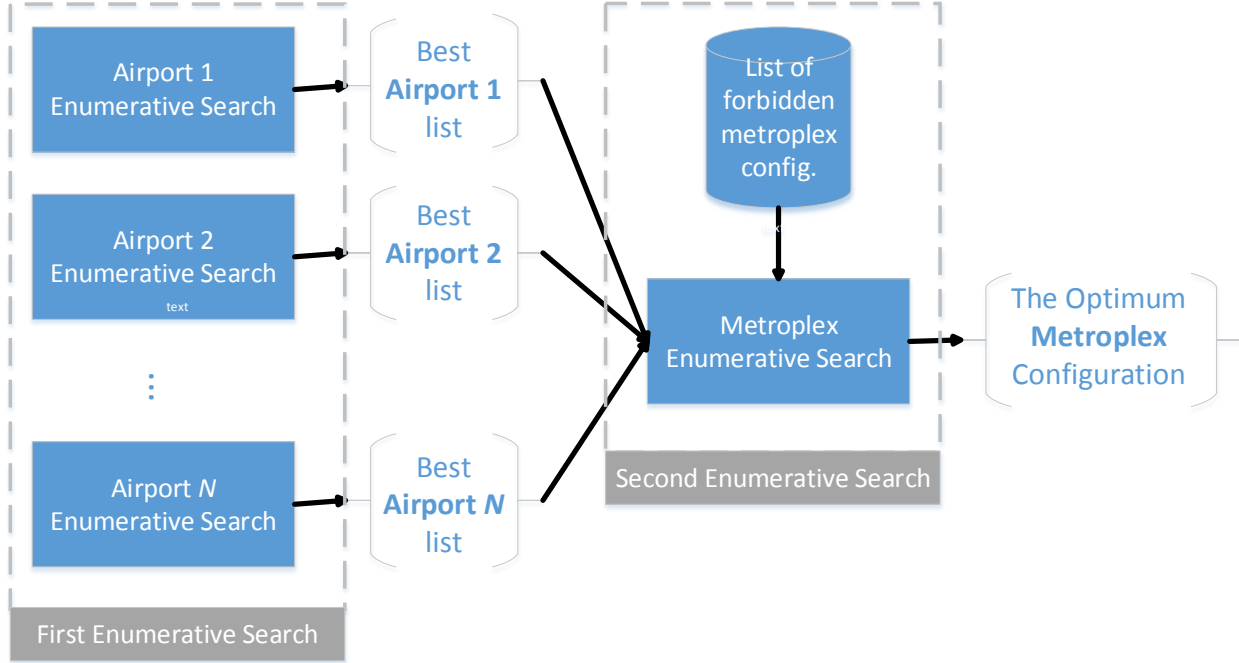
Airport 1
Enumerative Search

Best
**Airport 1**
list

Airport 2
Enumerative Search
text

Best
**Airport 2**
list

⋮

Airport *N*
Enumerative Search

Best
***Airport N***
list

First Enumerative Search

List of
forbidden
metroplex
config.

Metroplex
Enumerative Search

Second Enumerative Search

The Optimum
**Metroplex**
Configuration